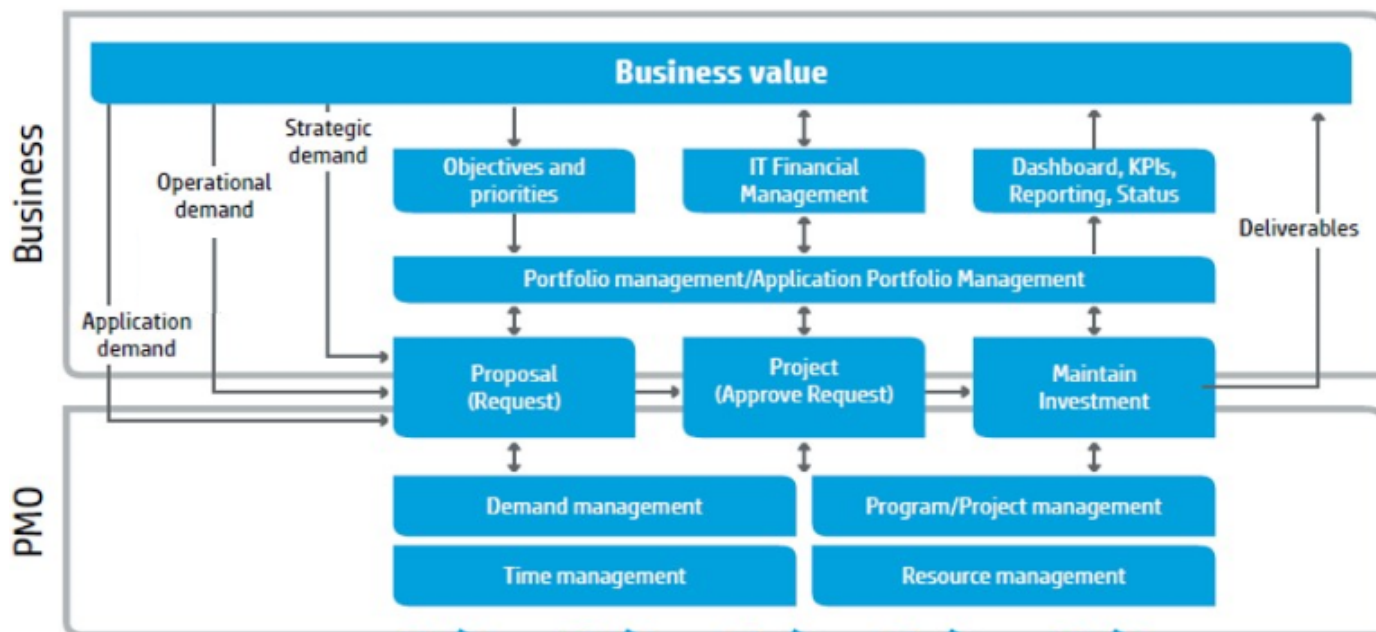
Business

Business value

Strategic demand

Operational demand

Application demand

Objectives and priorities

IT Financial Management

Dashboard, KPIs, Reporting, Status

Deliverables

Portfolio management/Application Portfolio Management

Proposal (Request)

Project (Approve Request)

Maintain Investment

PMO

Demand management

Program/Project management

Time management

Resource management